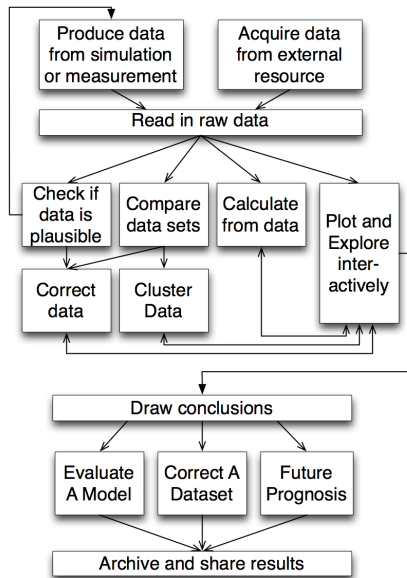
Produce data from simulation or measurement

Acquire data from external resource

Read in raw data

Check if data is plausible

Compare data sets

Calculate from data

Plot and Explore interactively

Correct data

Cluster Data

Draw conclusions

Evaluate A Model

Correct A Dataset

Future Prognosis

Archive and share results